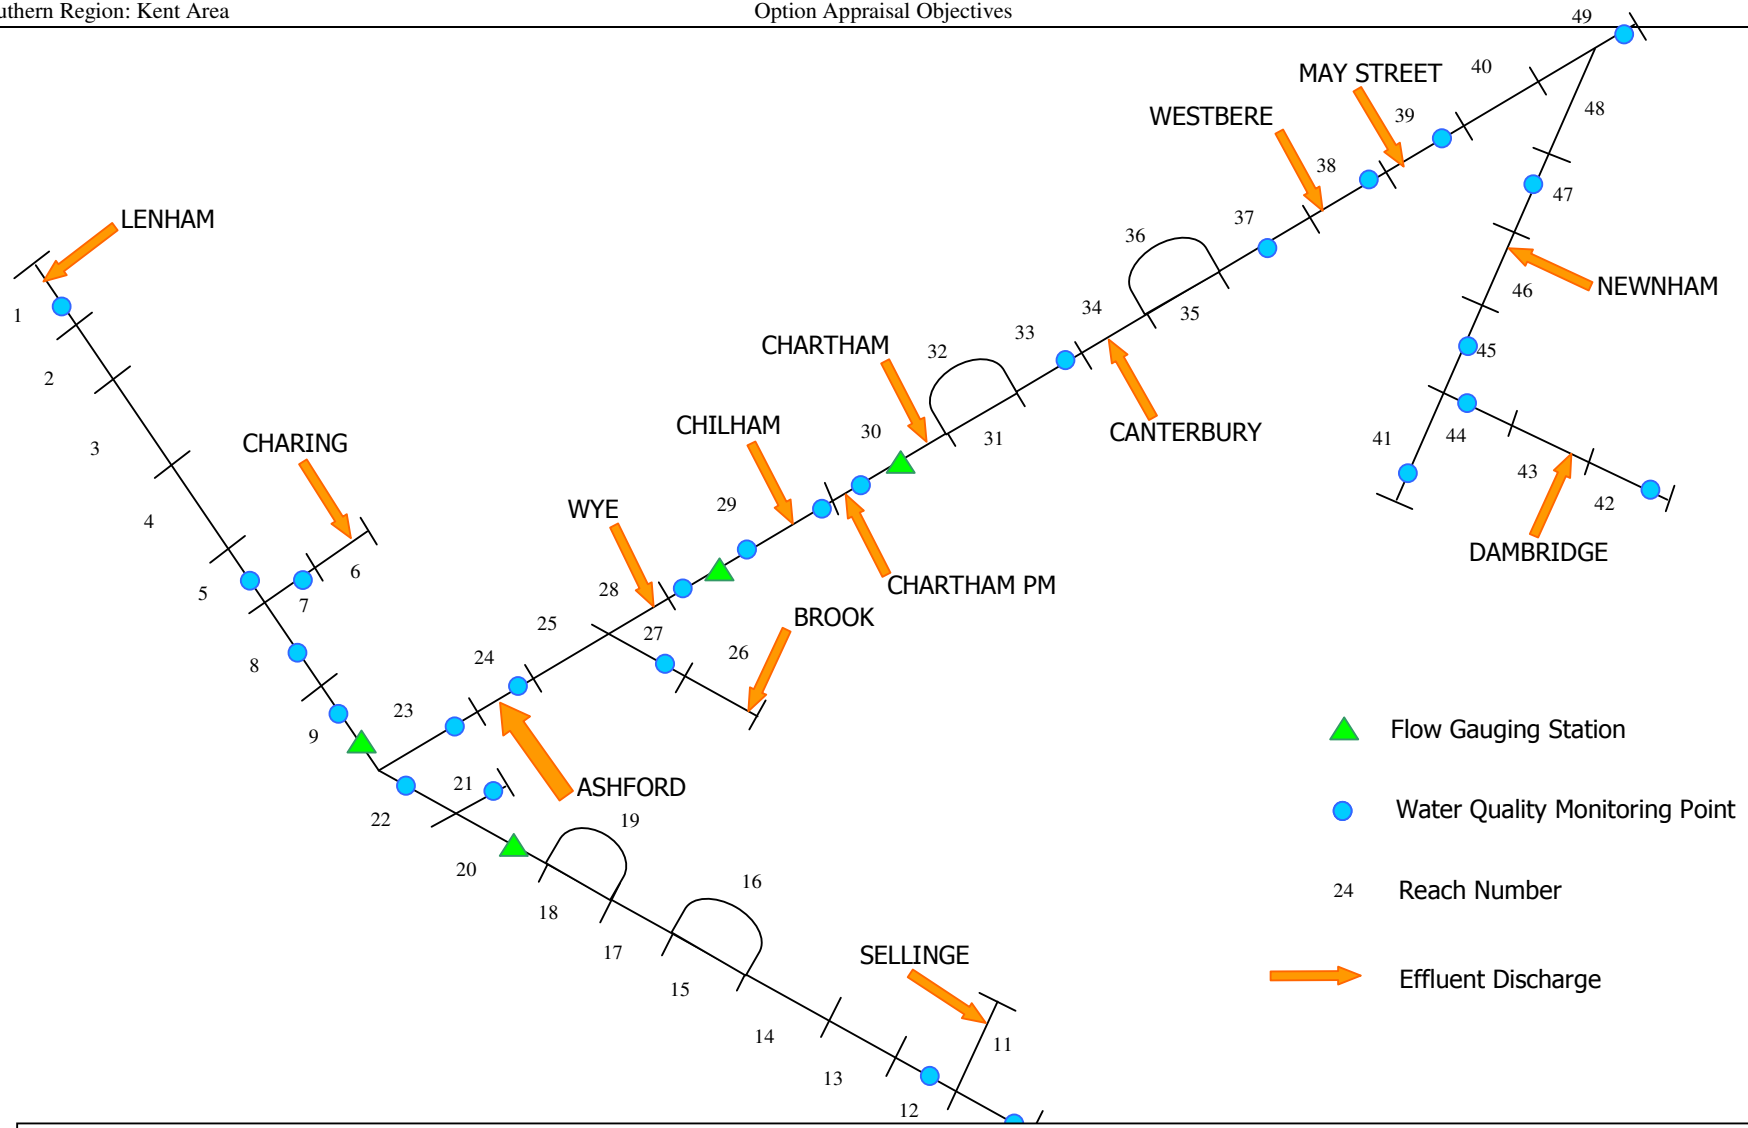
uthern Region: Kent Area

Option Appraisal Objectives

49

MAY STREET

40

WESTBERE

39

48

38

47

LENHAM

37

36

NEWNHAM

46

34

35

33

1

CHARTHAM

32

45

2

CANTERBURY

CHILHAM

30

31

41

44

3

CHARING

43

29

42

WYE

4

DAMBRIDGE

6

CHARTHAM PM

28

5

7

BROOK

25

27

26

8

24

Flow Gauging Station

23

9

ASHFORD

Water Quality Monitoring Point

21

19

22

24

Reach Number

20

16

18

SELLINGE

17

Effluent Discharge

15

11

14

13

12